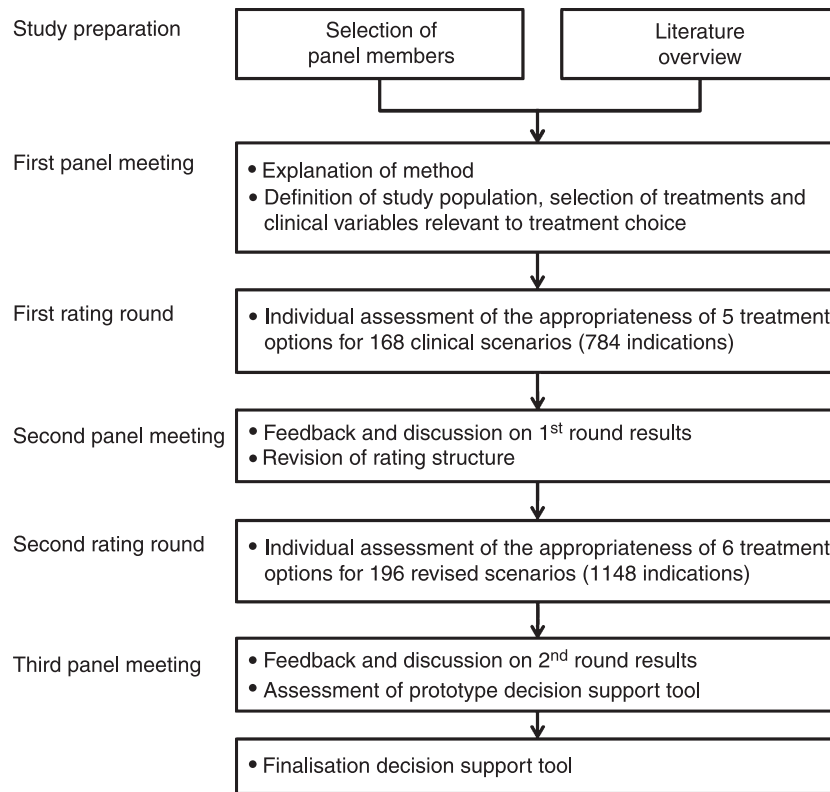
Study preparation

Selection of panel members

Literature overview

First panel meeting

• Explanation of method
• Definition of study population, selection of treatments and clinical variables relevant to treatment choice

First rating round

• Individual assessment of the appropriateness of 5 treatment options for 168 clinical scenarios (784 indications)

Second panel meeting

• Feedback and discussion on 1$^{st}$ round results
• Revision of rating structure

Second rating round

• Individual assessment of the appropriateness of 6 treatment options for 196 revised scenarios (1148 indications)

Third panel meeting

• Feedback and discussion on 2$^{nd}$ round results
• Assessment of prototype decision support tool

• Finalisation decision support tool